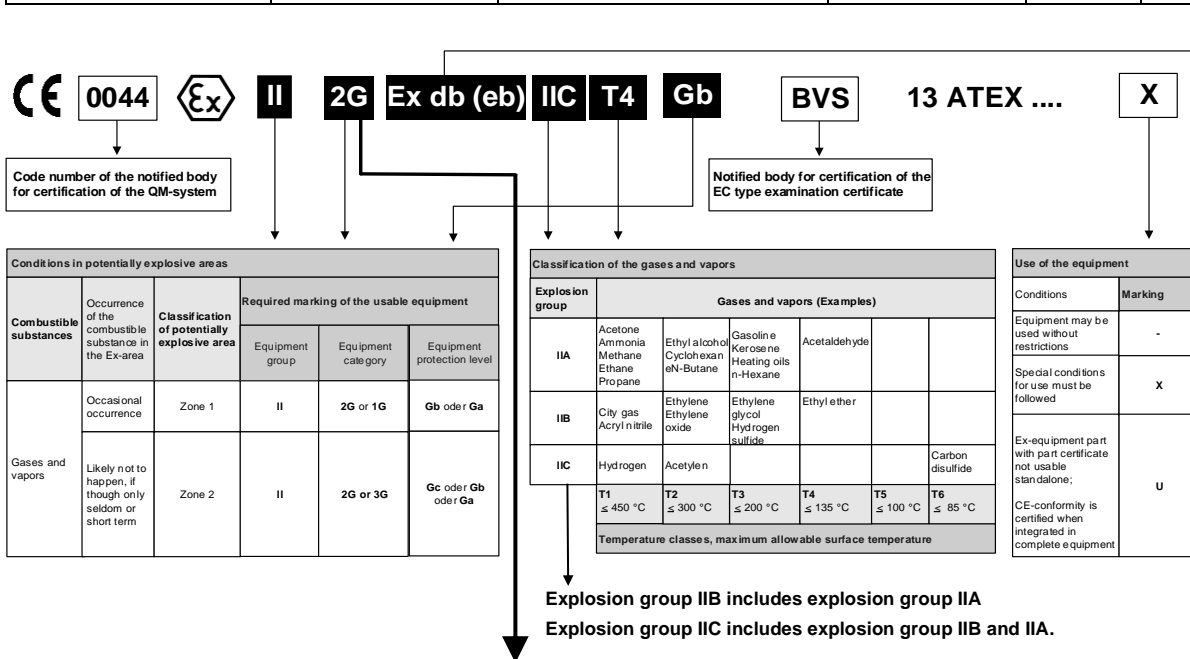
CE 0044 Ex II 2G Ex db (eb) IIC T4 Gb BVS 13 ATEX .... X

Code number of the notified body for certification of the QM-system

Notified body for certification of the EC type examination certificate

| Conditions in potentially explosive areas | | | | | |
|---|---|---|---|---|---|
| Combustible substances | Occurrence of the combustible substance in the Ex-area | Classification of potentially explosive area | Required marking of the usable equipment | | |
| | | | Equipment group | Equipment category | Equipment protection level |
| Gases and vapors | Occasional occurrence | Zone 1 | II | 2G or 1G | Gb oder Ga |
| | Likely not to happen, if though only seldom or short term | Zone 2 | II | 2G or 3G | Gc oder Gb oder Ga |

| Classification of the gases and vapors | | | | | | |
|---|---|---|---|---|---|---|
| Explosion group | Gases and vapors (Examples) | | | | | |
| IIA | Acetone Ammonia Methane Ethane Propane | Ethyl alcohol Cyclohexan eN-Butane | Gasoline Kerosene Heating oils n-Hexane | Acetaldehyde | | |
| IIB | City gas Acryl nitrile | Ethylene Ethylene oxide | Ethylene glycol Hydrogen sulfide | Ethyl ether | | |
| IIC | Hydrogen | Acetylen | | | | Carbon disulfide |
| | T1 $\leq$ 450 °C | T2 $\leq$ 300 °C | T3 $\leq$ 200 °C | T4 $\leq$ 135 °C | T5 $\leq$ 100 °C | T6 $\leq$ 85 °C |
| | Temperature classes, maximum allowable surface temperature | | | | | |

| Use of the equipment | |
|---|---|
| Conditions | Marking |
| Equipment may be used without restrictions | - |
| Special conditions for use must be followed | X |
| Ex-equipment part with part certificate not usable standalone; CE-conformity is certified when integrated in complete equipment | U |

Explosion group IIB includes explosion group IIA
Explosion group IIC includes explosion group IIB and IIA.